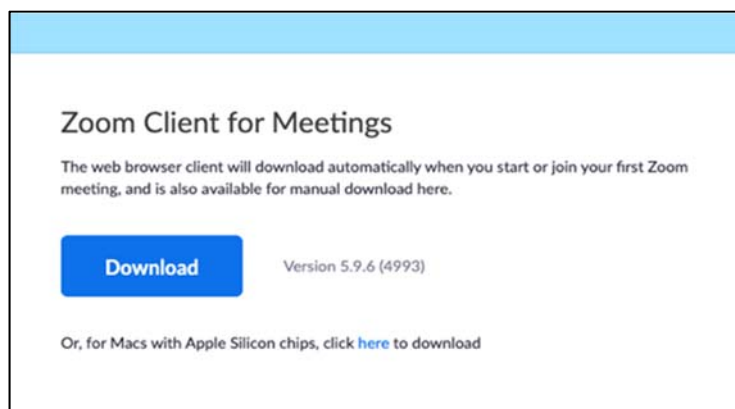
Zoom Client for Meetings

The web browser client will download automatically when you start or join your first Zoom meeting, and is also available for manual download here.

Download

Version 5.9.6 (4993)

Or, for Macs with Apple Silicon chips, click here to download